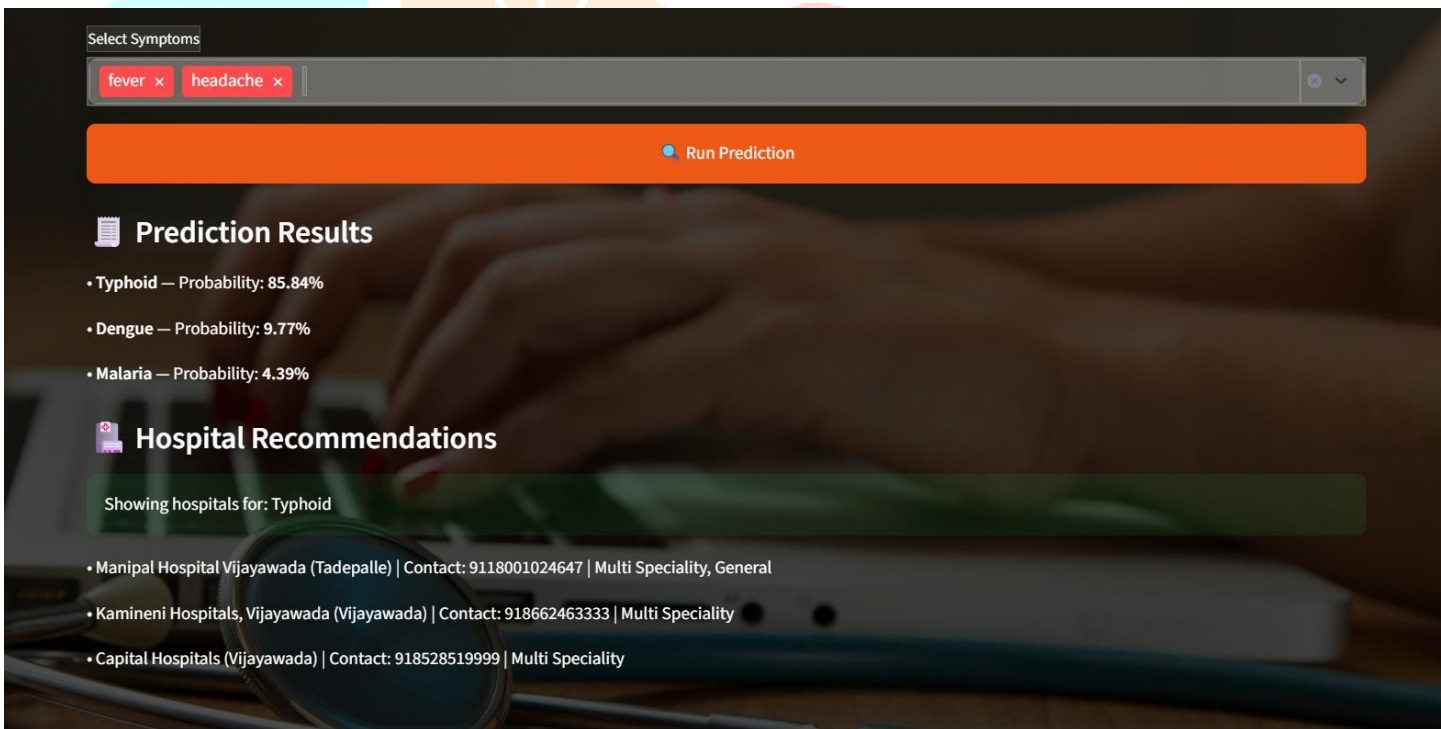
Select Symptoms

fever × headache ×

Run Prediction

Prediction Results

• Typhoid — Probability: 85.84%

• Dengue — Probability: 9.77%

• Malaria — Probability: 4.39%

Hospital Recommendations

Showing hospitals for: Typhoid

• Manipal Hospital Vijayawada (Tadepalle) | Contact: 9118001024647 | Multi Speciality, General

• Kamineni Hospitals, Vijayawada (Vijayawada) | Contact: 918662463333 | Multi Speciality

• Capital Hospitals (Vijayawada) | Contact: 918528519999 | Multi Speciality